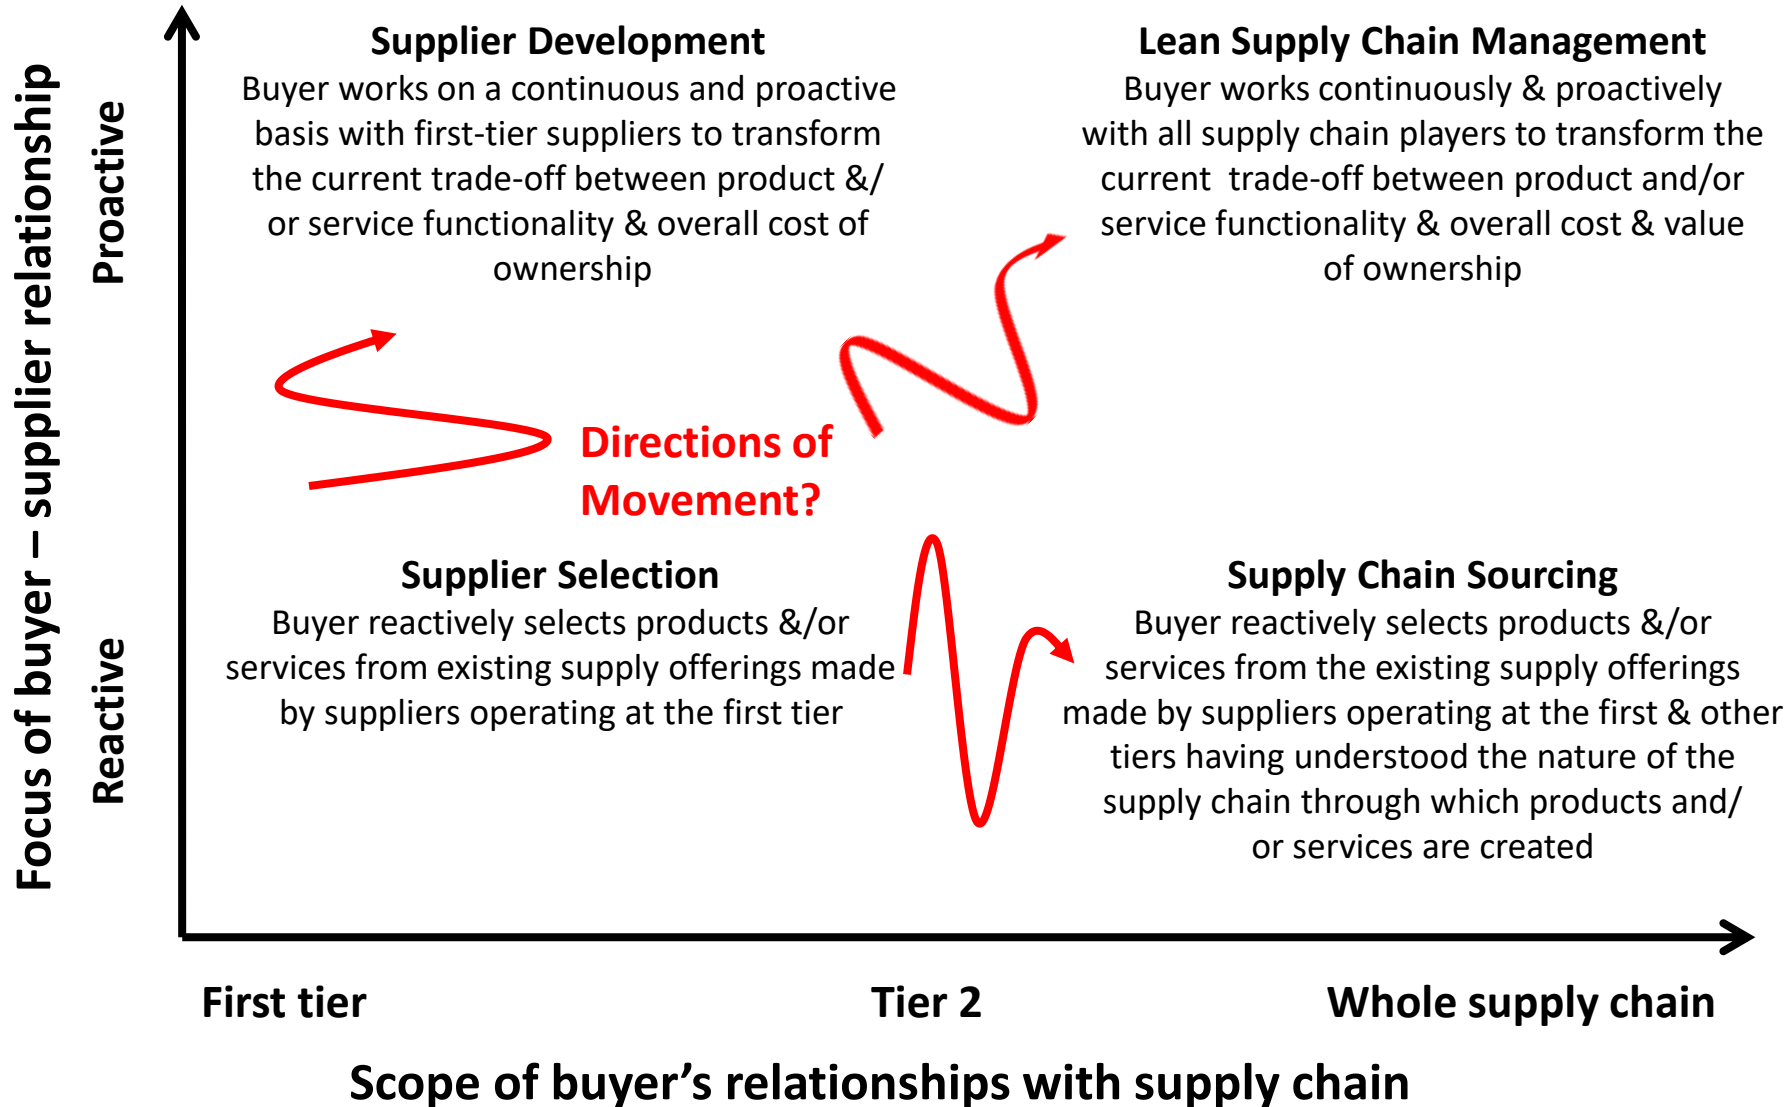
Focus of buyer – supplier relationship

Proactive

Reactive

Supplier Development
Buyer works on a continuous and proactive basis with first-tier suppliers to transform the current trade-off between product &/ or service functionality & overall cost of ownership

Lean Supply Chain Management
Buyer works continuously & proactively with all supply chain players to transform the current trade-off between product and/or service functionality & overall cost & value of ownership

Directions of Movement?

Supplier Selection
Buyer reactively selects products &/or services from existing supply offerings made by suppliers operating at the first tier

Supply Chain Sourcing
Buyer reactively selects products &/or services from the existing supply offerings made by suppliers operating at the first & other tiers having understood the nature of the supply chain through which products and/ or services are created

First tier

Tier 2

Whole supply chain

Scope of buyer's relationships with supply chain